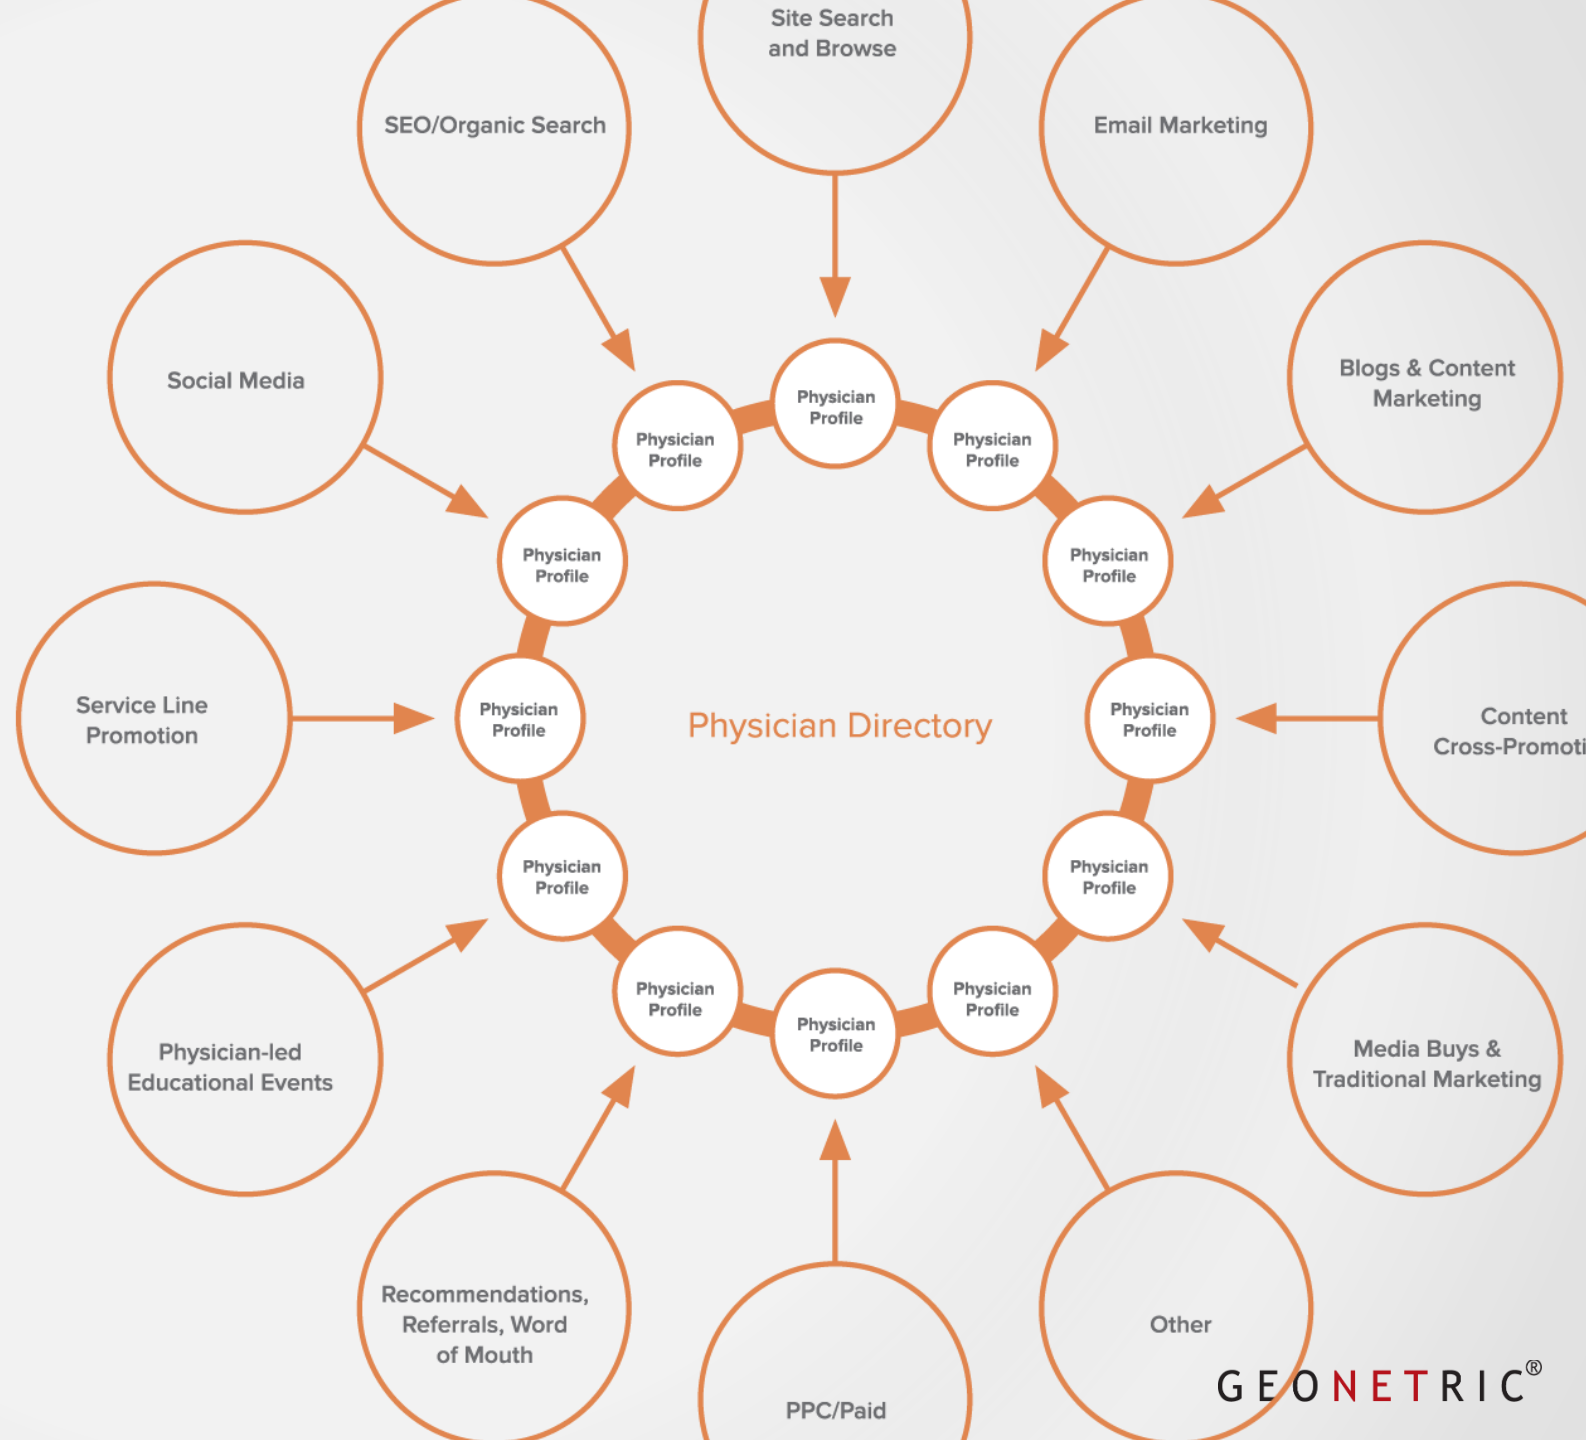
Site Search and Browse

SEO/Organic Search

Email Marketing

Social Media

Blogs & Content Marketing

Physician Profile

Physician Profile

Physician Profile

Physician Profile

Physician Profile

Service Line Promotion

Physician Profile

Physician Directory

Physician Profile

Content Cross-Promoti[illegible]

Physician Profile

Physician Profile

Physician Profile

Physician Profile

Physician Profile

Physician-led Educational Events

Media Buys & Traditional Marketing

Recommendations, Referrals, Word of Mouth

PPC/Paid

Other

GEONETRIC®